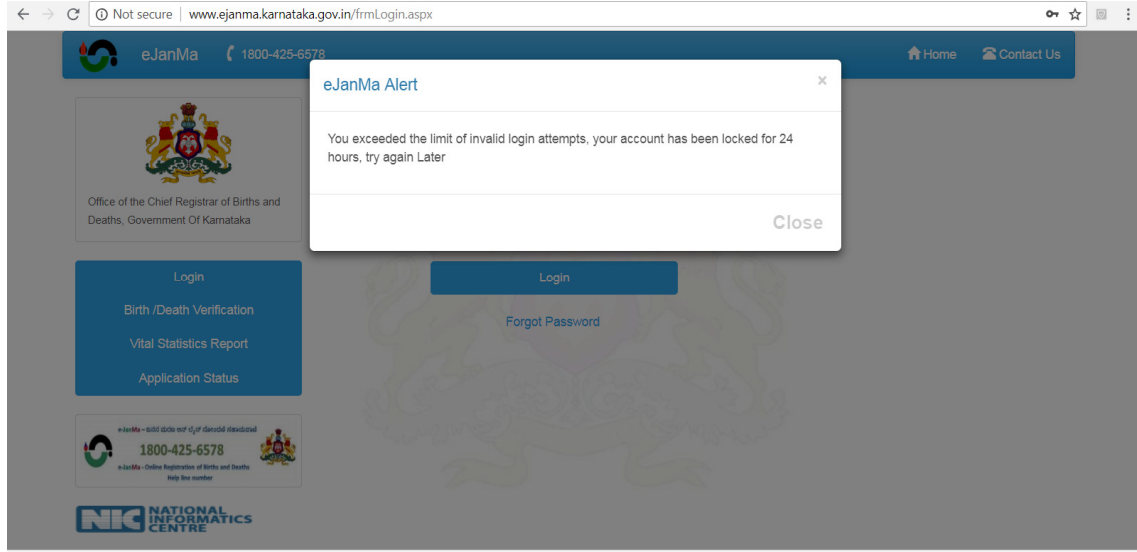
Not secure | www.ejanma.karnataka.gov.in/frmLogin.aspx

eJanMa 1800-425-6578

Home Contact Us

Office of the Chief Registrar of Births and Deaths, Government Of Karnataka

Login

Birth /Death Verification

Vital Statistics Report

Application Status

eJanMa - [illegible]

1800-425-6578

eJanMa - Online Registration of Births and Deaths Help line number

NIC NATIONAL INFORMATICS CENTRE

eJanMa Alert

×

You exceeded the limit of invalid login attempts, your account has been locked for 24 hours, try again Later

Close

Login

Forgot Password